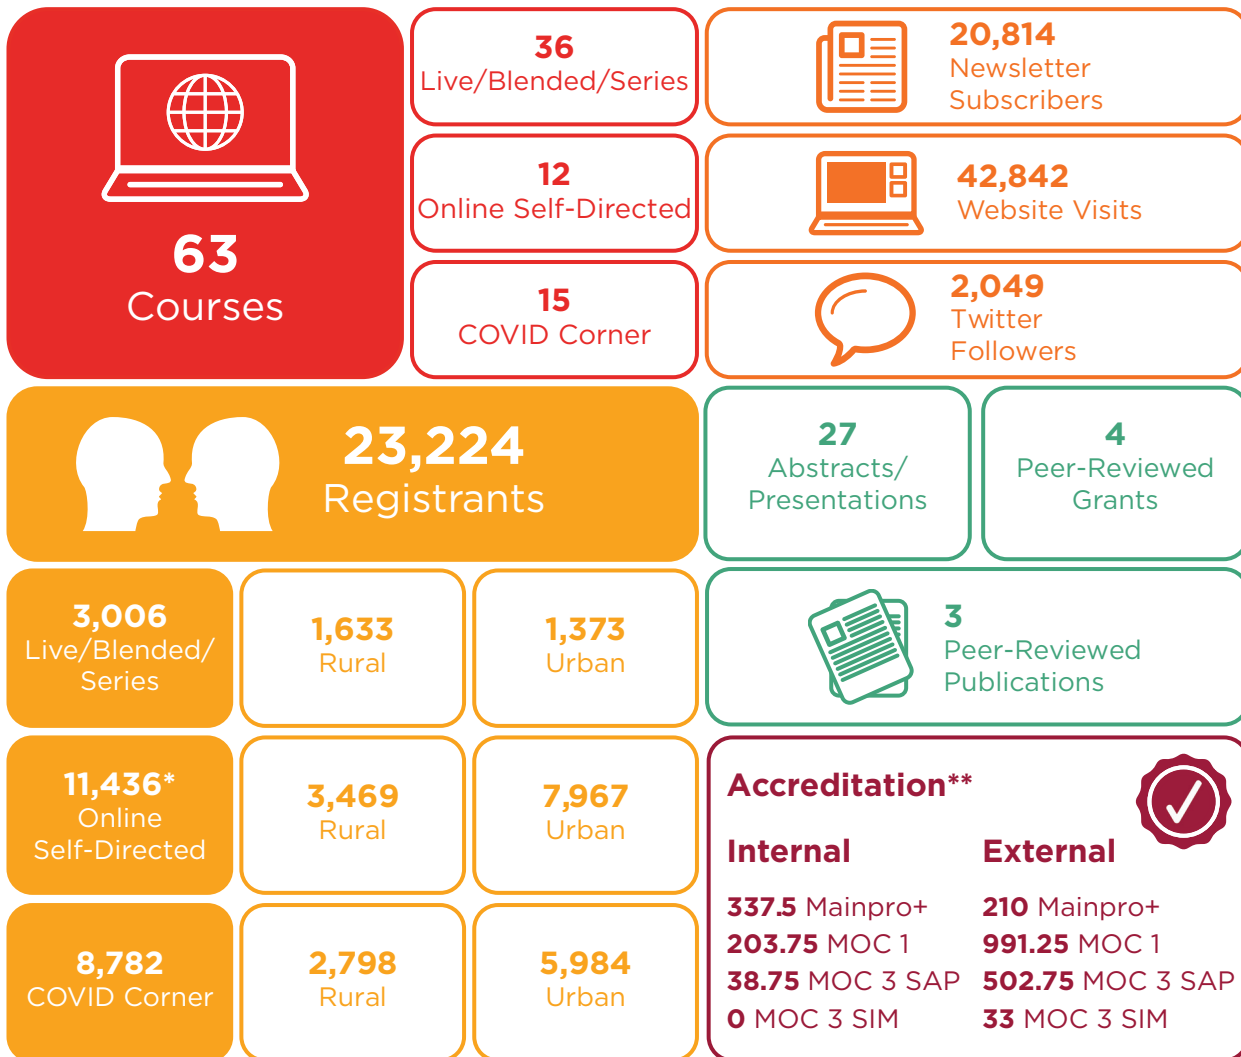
63
Courses

36
Live/Blended/Series

12
Online Self-Directed

15
COVID Corner

20,814
Newsletter Subscribers

42,842
Website Visits

2,049
Twitter Followers

23,224
Registrants

27
Abstracts/ Presentations

4
Peer-Reviewed Grants

3,006
Live/Blended/ Series

1,633
Rural

1,373
Urban

3
Peer-Reviewed Publications

11,436*
Online Self-Directed

3,469
Rural

7,967
Urban

8,782
COVID Corner

2,798
Rural

5,984
Urban

Accreditation**

| Internal | External |
|---|---|
| 337.5 Mainpro+ | 210 Mainpro+ |
| 203.75 MOC 1 | 991.25 MOC 1 |
| 38.75 MOC 3 SAP | 502.75 MOC 3 SAP |
| 0 MOC 3 SIM | 33 MOC 3 SIM |